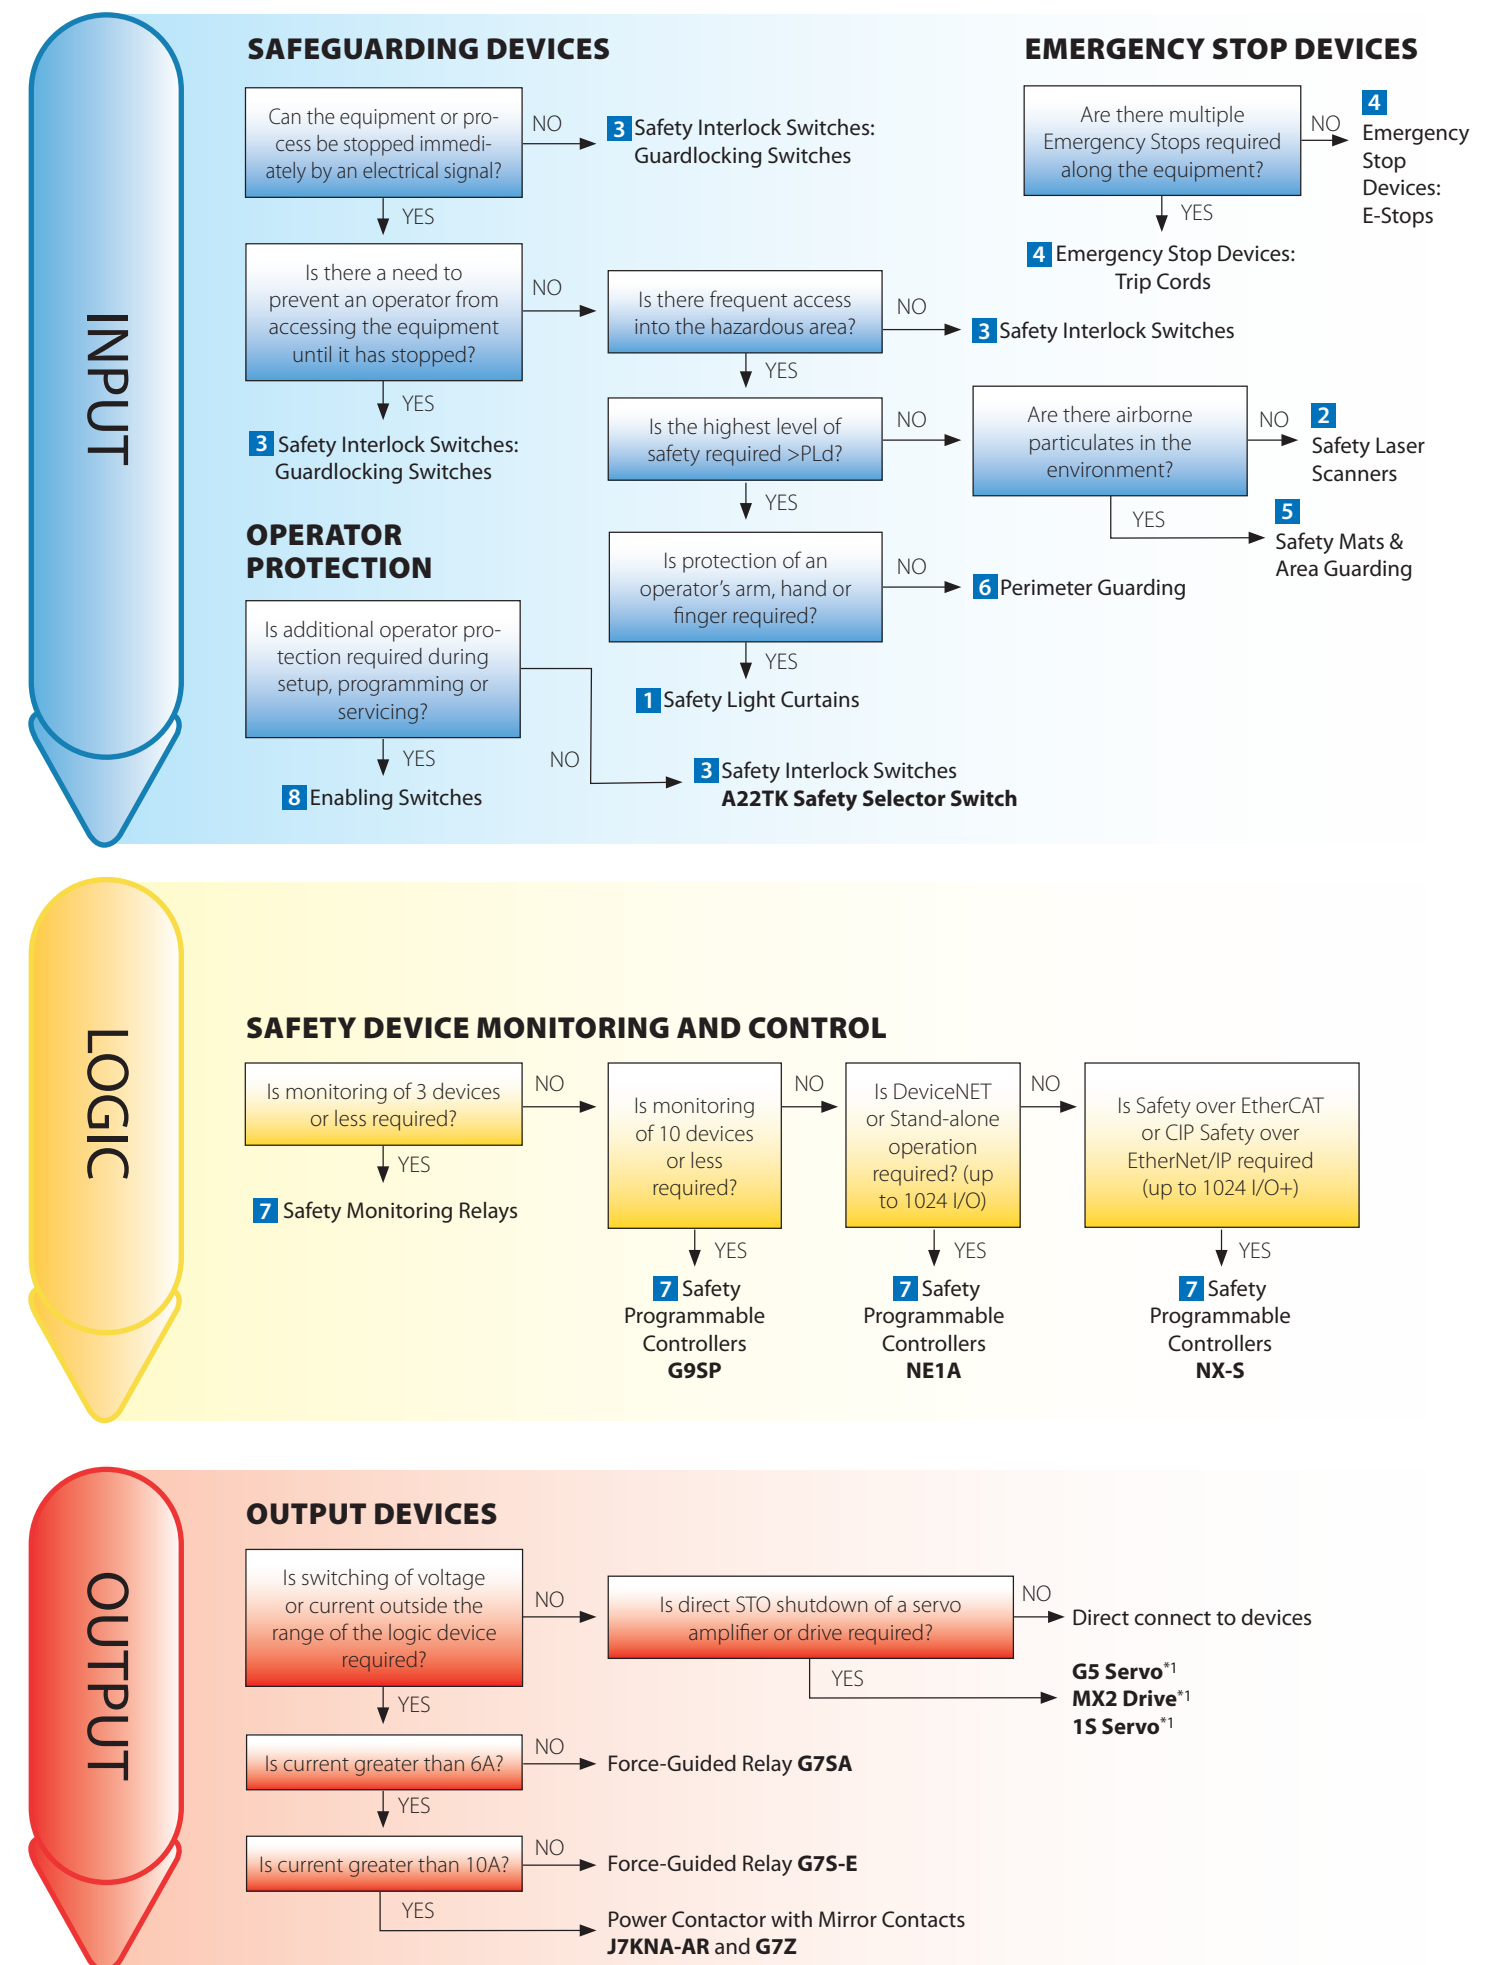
INPUT

SAFEGUARDING DEVICES

Can the equipment or process be stopped immediately by an electrical signal?

NO

3 Safety Interlock Switches: Guardlocking Switches

YES

Is there a need to prevent an operator from accessing the equipment until it has stopped?

NO

YES

3 Safety Interlock Switches: Guardlocking Switches

Is there frequent access into the hazardous area?

NO

3 Safety Interlock Switches

YES

Is the highest level of safety required >PLd?

NO

Are there airborne particulates in the environment?

NO

2 Safety Laser Scanners

YES

5 Safety Mats & Area Guarding

YES

Is protection of an operator's arm, hand or finger required?

NO

6 Perimeter Guarding

YES

1 Safety Light Curtains

EMERGENCY STOP DEVICES

Are there multiple Emergency Stops required along the equipment?

NO

4 Emergency Stop Devices: E-Stops

YES

4 Emergency Stop Devices: Trip Cords

OPERATOR PROTECTION

Is additional operator protection required during setup, programming or servicing?

YES

8 Enabling Switches

NO

3 Safety Interlock Switches
A22TK Safety Selector Switch

LOGIC

SAFETY DEVICE MONITORING AND CONTROL

Is monitoring of 3 devices or less required?

NO

YES

7 Safety Monitoring Relays

Is monitoring of 10 devices or less required?

NO

YES

7 Safety Programmable Controllers G9SP

Is DeviceNET or Stand-alone operation required? (up to 1024 I/O)

NO

YES

7 Safety Programmable Controllers NE1A

Is Safety over EtherCAT or CIP Safety over EtherNet/IP required (up to 1024 I/O+)

YES

7 Safety Programmable Controllers NX-S

OUTPUT

OUTPUT DEVICES

Is switching of voltage or current outside the range of the logic device required?

NO

Is direct STO shutdown of a servo amplifier or drive required?

NO

Direct connect to devices

YES

G5 Servo$^{*1}$
MX2 Drive$^{*1}$
1S Servo$^{*1}$

YES

Is current greater than 6A?

NO

Force-Guided Relay G7SA

YES

Is current greater than 10A?

NO

Force-Guided Relay G7S-E

YES

Power Contactor with Mirror Contacts J7KNA-AR and G7Z